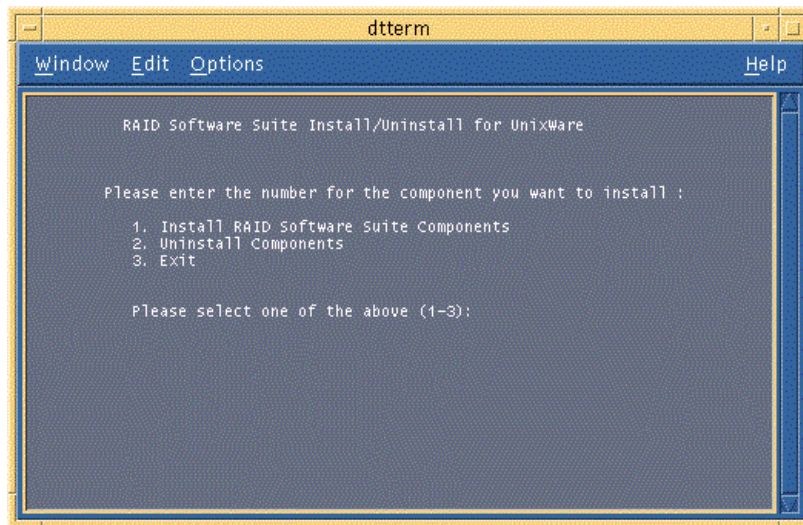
dtterm

Window Edit Options Help

RAID Software Suite Install/Uninstall for UnixWare

Please enter the number for the component you want to install :

1. Install RAID Software Suite Components
2. Uninstall Components
3. Exit

Please select one of the above (1-3):